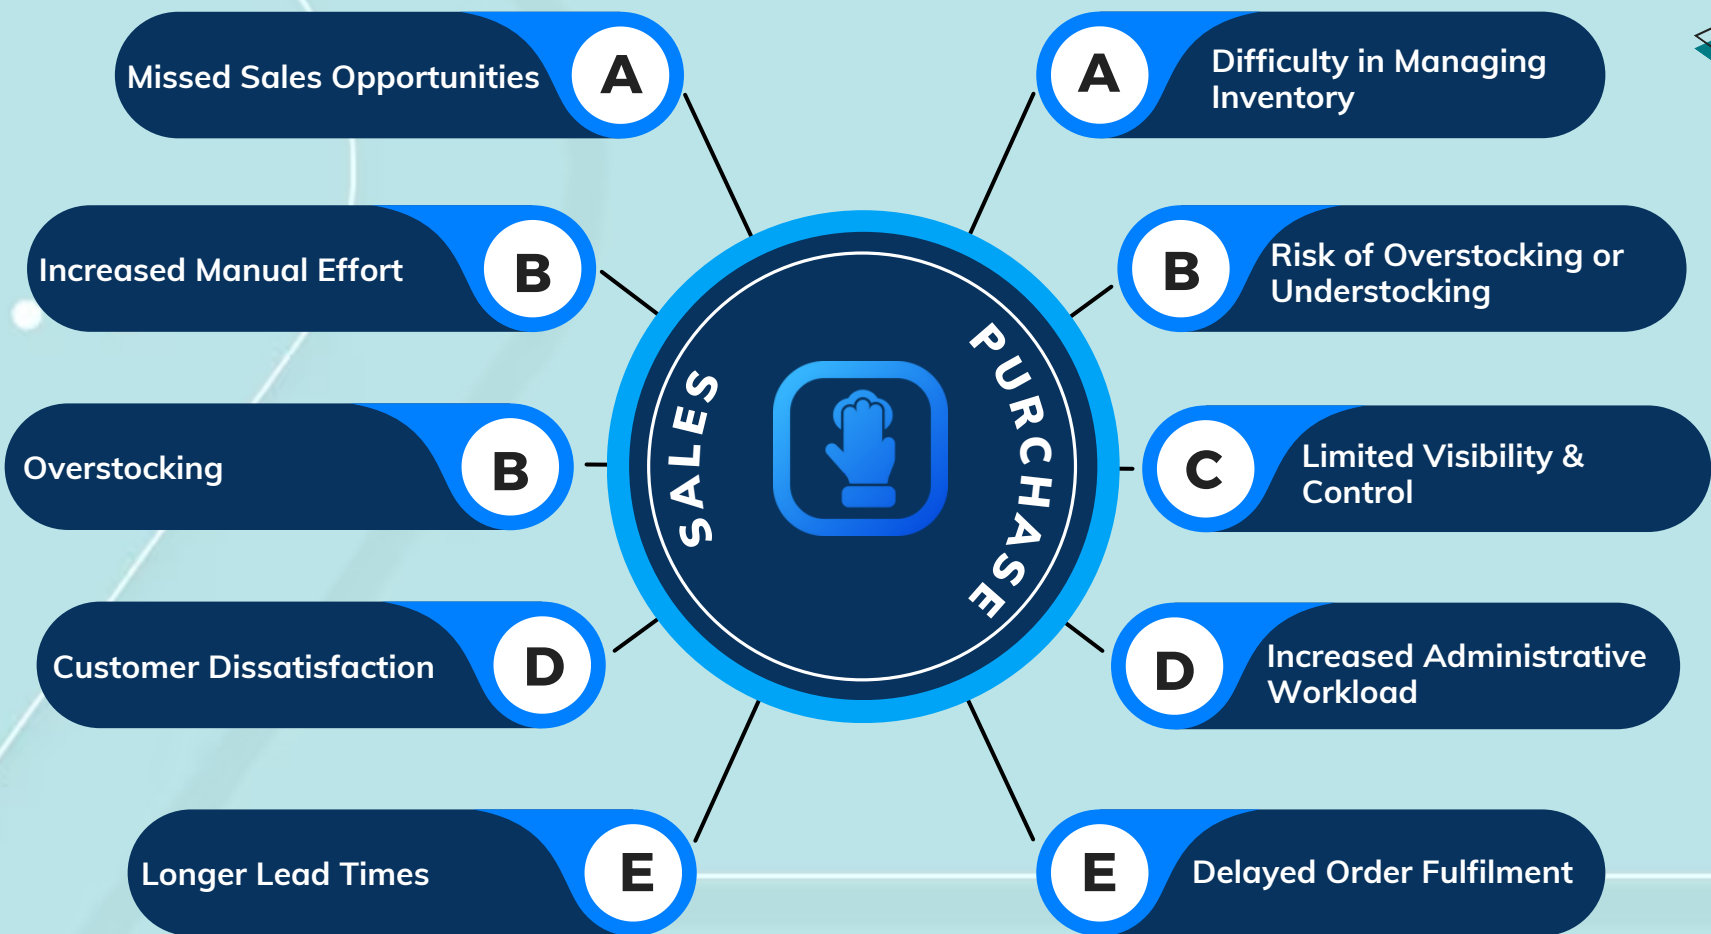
Missed Sales Opportunities A

Increased Manual Effort B

Overstocking B

Customer Dissatisfaction D

Longer Lead Times E

SALES

PURCHASE

A Difficulty in Managing Inventory

B Risk of Overstocking or Understocking

C Limited Visibility & Control

D Increased Administrative Workload

E Delayed Order Fulfilment